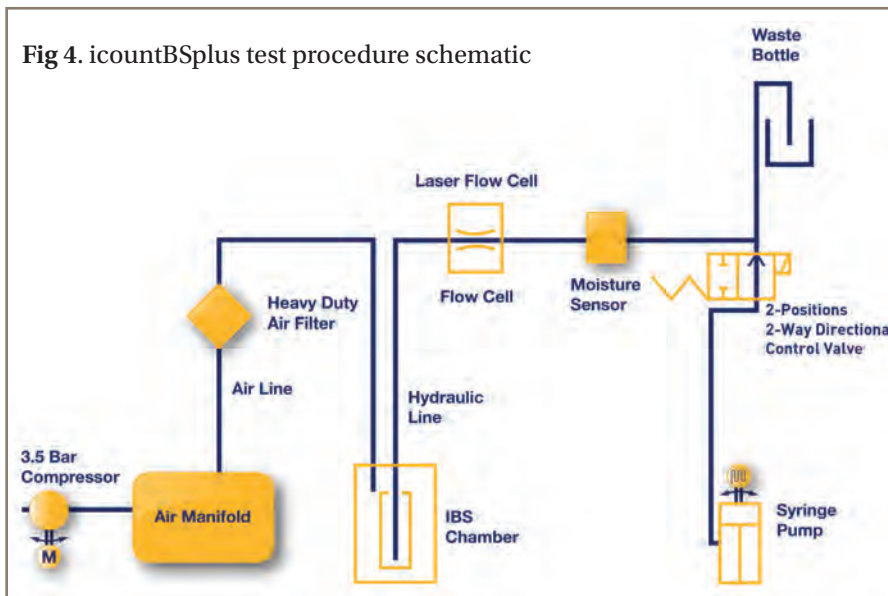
**Fig 4**. icountBSplus test procedure schematic

Waste Bottle

Laser Flow Cell

Heavy Duty Air Filter

Flow Cell

Moisture Sensor

2-Positions 2-Way Directiona Control Valve

Air Line

Hydraulic Line

3.5 Bar Compressor

Air Manifold

M

IBS Chamber

Syringe Pump